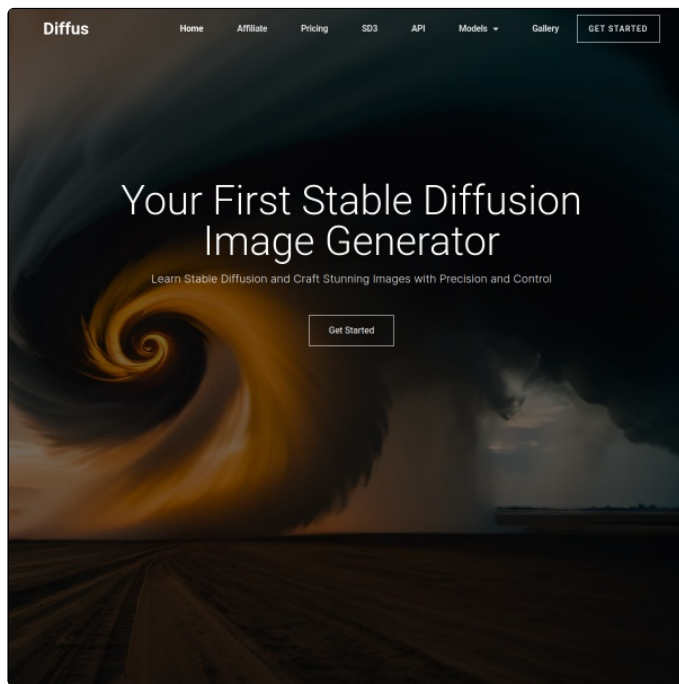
Diffus

Home Affiliate Pricing SD3 API Models Gallery GET STARTED

Your First Stable Diffusion Image Generator

Learn Stable Diffusion and Craft Stunning Images with Precision and Control

Get Started